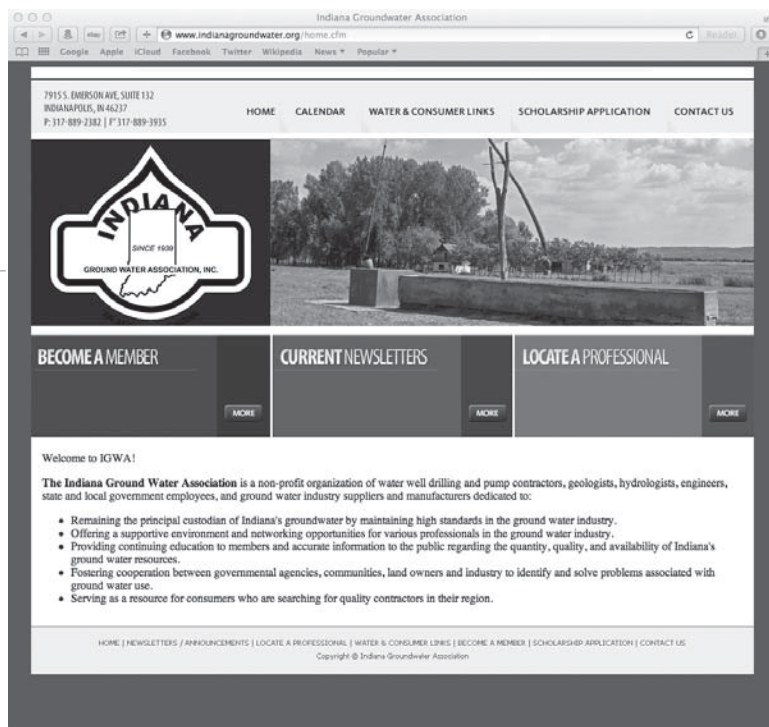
Indiana Groundwater Association

www.indianagroundwater.org/home.cfm

Reader

Google Apple iCloud Facebook Twitter Wikipedia News Popular

7915 S. EMERSON AVE, SUITE 132
INDIANAPOLIS, IN 46237
P: 317-889-2382 | F: 317-889-3935

HOME CALENDAR WATER & CONSUMER LINKS SCHOLARSHIP APPLICATION CONTACT US

INDIANA
SINCE 1939
GROUND WATER ASSOCIATION, INC.

BECOME A MEMBER
MORE

CURRENT NEWSLETTERS
MORE

LOCATE A PROFESSIONAL
MORE

Welcome to IGWA!

**The Indiana Ground Water Association** is a non-profit organization of water well drilling and pump contractors, geologists, hydrologists, engineers, state and local government employees, and ground water industry suppliers and manufacturers dedicated to:

• Remaining the principal custodian of Indiana's groundwater by maintaining high standards in the ground water industry.
• Offering a supportive environment and networking opportunities for various professionals in the ground water industry.
• Providing continuing education to members and accurate information to the public regarding the quantity, quality, and availability of Indiana's ground water resources.
• Fostering cooperation between governmental agencies, communities, land owners and industry to identify and solve problems associated with ground water use.
• Serving as a resource for consumers who are searching for quality contractors in their region.

HOME | NEWSLETTERS / ANNOUNCEMENTS | LOCATE A PROFESSIONAL | WATER & CONSUMER LINKS | BECOME A MEMBER | SCHOLARSHIP APPLICATION | CONTACT US
Copyright © Indiana Groundwater Association